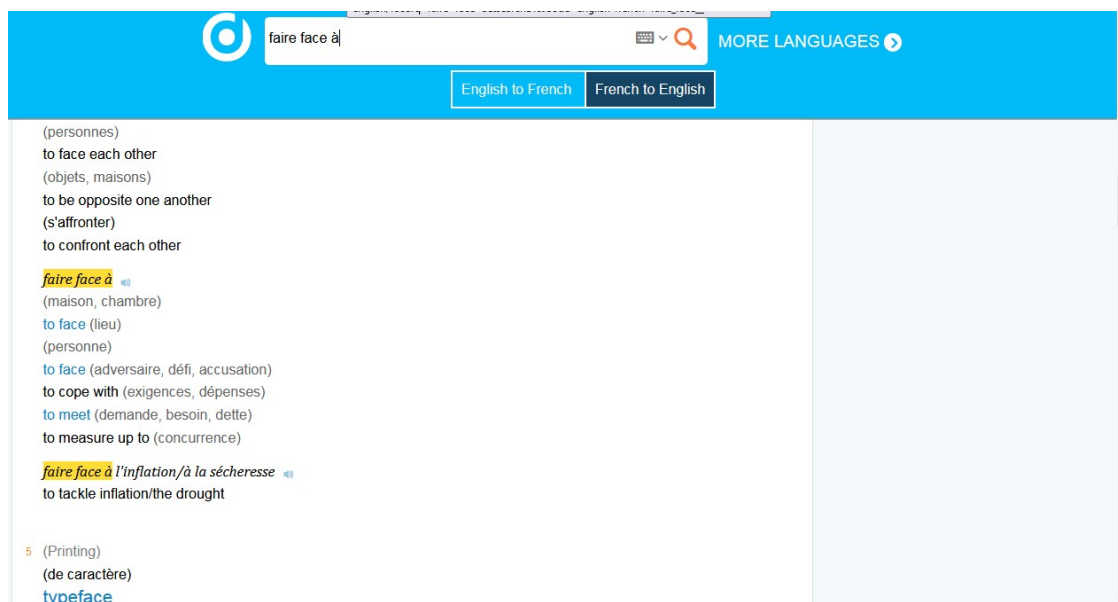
faire face à

MORE LANGUAGES

English to French French to English

(personnes)
to face each other
(objets, maisons)
to be opposite one another
(s'affronter)
to confront each other

faire face à
(maison, chambre)
to face (lieu)
(personne)
to face (adversaire, défi, accusation)
to cope with (exigences, dépenses)
to meet (demande, besoin, dette)
to measure up to (concurrence)

faire face à l'inflation/à la sécheresse
to tackle inflation/the drought

5 (Printing)
(de caractère)
typeface